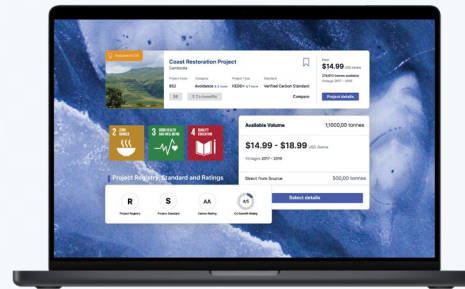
Featured in UK

Coast Restoration Project
Cambodia

Project Code
952

Category
Avoidance

Project Type
REDD+

Standard
Verified Carbon Standard

Compare

From
$14.99 USD/tonne

Project details

2 ZERO HUNGER

3 GOOD HEALTH AND WELL-BEING

4 QUALITY EDUCATION

Project Registry, Standard and Ratings

R
Project Registry

S
Project Standard

AA
Carbon Rating

4/5
Co-benefit Rating

Available Volume
1,10000,00 tonnes

$14.99 - $18.99 USD/tonne
Vintages 2017 - 2019

Direct from Source
500,00 tonnes

Select details